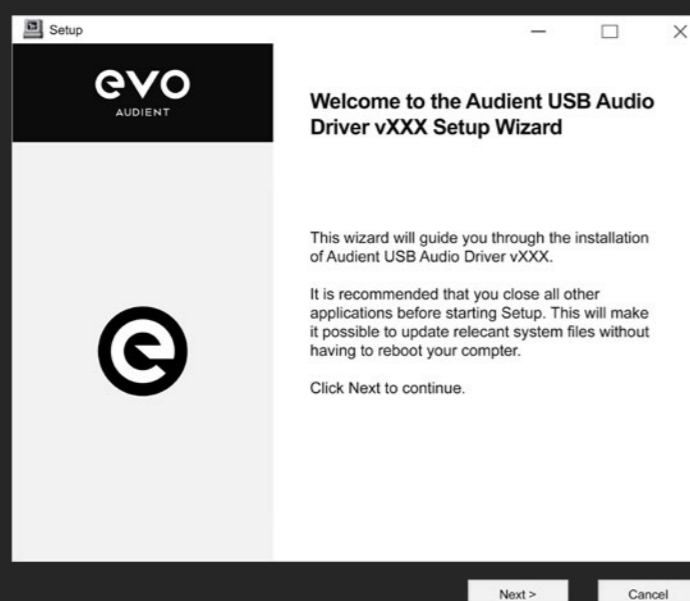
Setup

evo
AUDIENT

Welcome to the Audient USB Audio Driver vXXX Setup Wizard

This wizard will guide you through the installation of Audient USB Audio Driver vXXX.

It is recommended that you close all other applications before starting Setup. This will make it possible to update relecant system files without having to reboot your compter.

Click Next to continue.

Next >

Cancel